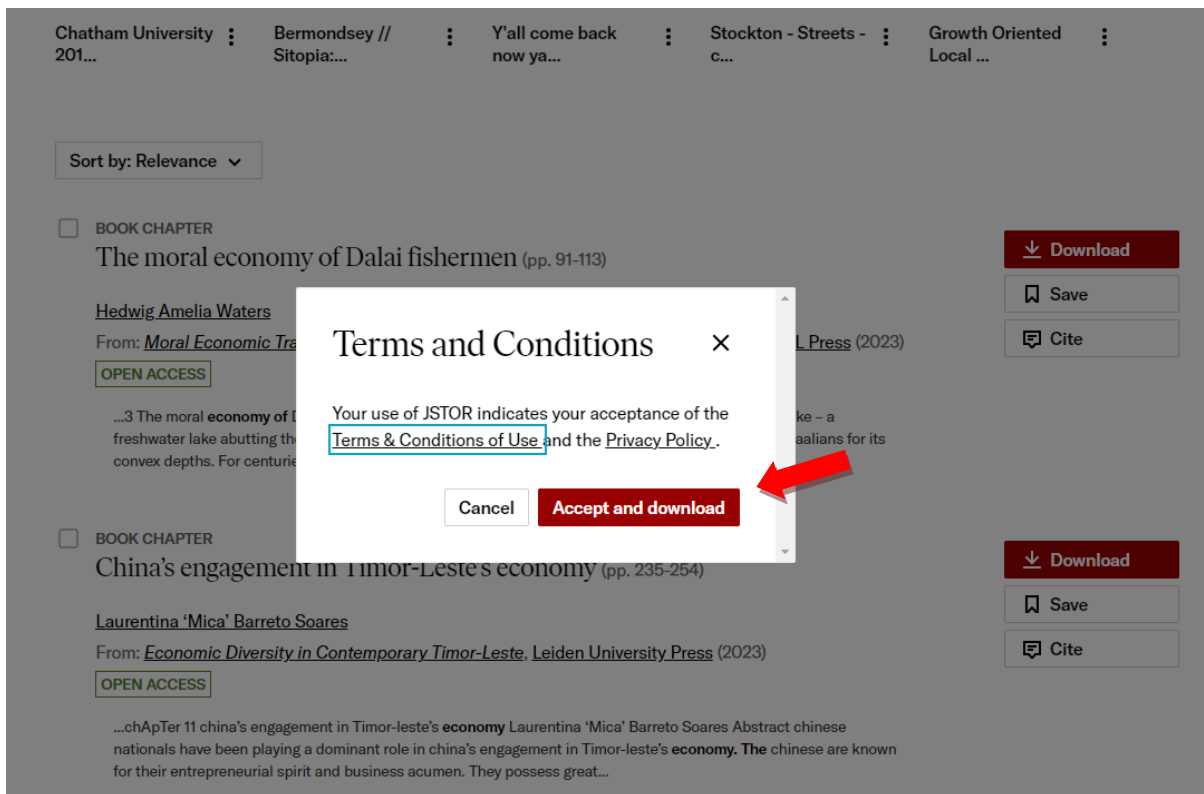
Chatham University 201...
Bermondsey // Sitopia:...
Y'all come back now ya...
Stockton - Streets - c...
Growth Oriented Local ...

Sort by: Relevance

BOOK CHAPTER
The moral economy of Dalai fishermen (pp. 91-113)

Download
Save
Cite

Hedwig Amelia Waters
From: *Moral Economic Tra* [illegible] L Press (2023)
OPEN ACCESS

...3 The moral **economy of** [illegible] ke – a freshwater lake abutting the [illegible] aalians for its convex depths. For centurie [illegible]

Terms and Conditions

×

Your use of JSTOR indicates your acceptance of the Terms & Conditions of Use and the Privacy Policy .

Cancel
Accept and download

BOOK CHAPTER
China's engagement in Timor-Leste's economy (pp. 235-254)

Download
Save
Cite

Laurentina 'Mica' Barreto Soares
From: *Economic Diversity in Contemporary Timor-Leste*, Leiden University Press (2023)
OPEN ACCESS

...chApTer 11 china's engagement in Timor-leste's **economy** Laurentina 'Mica' Barreto Soares Abstract chinese nationals have been playing a dominant role in china's engagement in Timor-leste's **economy. The** chinese are known for their entrepreneurial spirit and business acumen. They possess great...